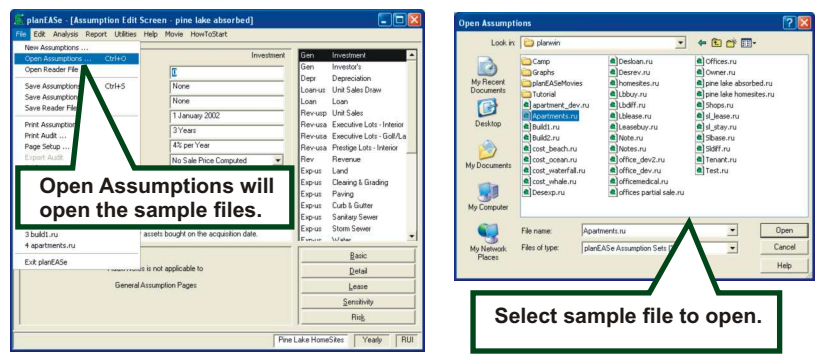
planEASe - [Assumption Edit Screen - pine lake absorbed]

File Edit Analysis Report Utilities Help Movie HowToStart

New Assumptions ...
Open Assumptions ... Ctrl+O
Open Reader File
Save Assumptions Ctrl+S
Save Assumptions
Save Reader File
Print Assumptions
Print Audit ...
Page Setup ...
Export Audit
3 build1.ru
4 apartments.ru
Exit planEASe

Investment
0
None
None
1 January 2002
3 Years
4% per Year
No Sale Price Computed

| | |
|---|---|
| Gen | Investment |
| Gen | Investor's |
| Depr | Depreciation |
| Loan-us | Unit Sales Draw |
| Loan | Loan |
| Rev-usp | Unit Sales |
| Rev-usa | Executive Lots - Interior |
| Rev-usa | Executive Lots - Golf/La |
| Rev-usa | Prestige Lots - Interior |
| Rev | Revenue |
| Exp-us | Land |
| Exp-us | Clearing & Grading |
| Exp-us | Paving |
| Exp-us | Curb & Gutter |
| Exp-us | Sanitary Sewer |
| Exp-us | Storm Sewer |
| Exp-us | Water |

Open Assumptions will open the sample files.

assets bought on the acquisition date.

Audit Notes is not applicable to
General Assumption Pages

Basic
Detail
Lease
Sensitivity
Risk

Pine Lake HomeSites Yearly RUI

Open Assumptions

Look in: planwin

My Recent Documents
Desktop
My Documents
My Computer
My Network Places

Camp
Graphs
planEASeMovies
Tutorial
apartment_dev.ru
Apartments.ru
Build1.ru
Build2.ru
cost_beach.ru
cost_ocean.ru
cost_waterfall.ru
cost_whale.ru
Desexp.ru
Desloan.ru
Desrev.ru
homesites.ru
Lbbuy.ru
Lbdiff.ru
Lblease.ru
Leasebuy.ru
Note.ru
Notes.ru
office_dev2.ru
office_dev.ru
officemedical.ru
offices partial sale.ru
Offices.ru
Owner.ru
pine lake absorbed.ru
pine lake homesites.ru
Shops.ru
sl_lease.ru
sl_stay.ru
Slbase.ru
Sldiff.ru
Tenant.ru
Test.ru

File name: Apartments.ru
Files of type: planEASe Assumption Sets (

Open
Cancel
Help

Select sample file to open.